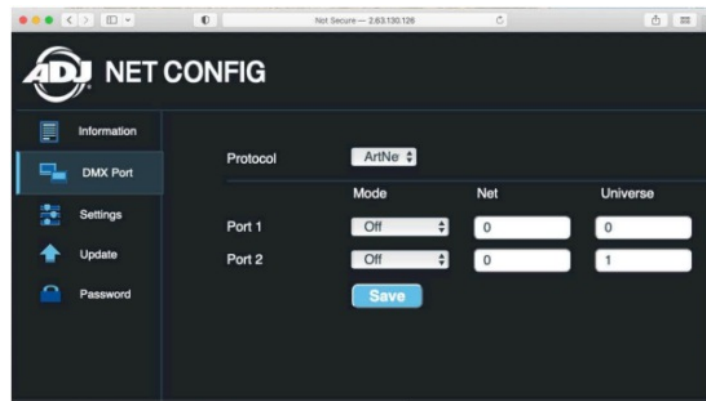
Not Secure — 2.63.130.126

ADJ NET CONFIG

Information

DMX Port

Settings

Update

Password

Protocol ArtNe

| | Mode | Net | Universe |
|---|---|---|---|
| Port 1 | Off | 0 | 0 |
| Port 2 | Off | 0 | 1 |

Save